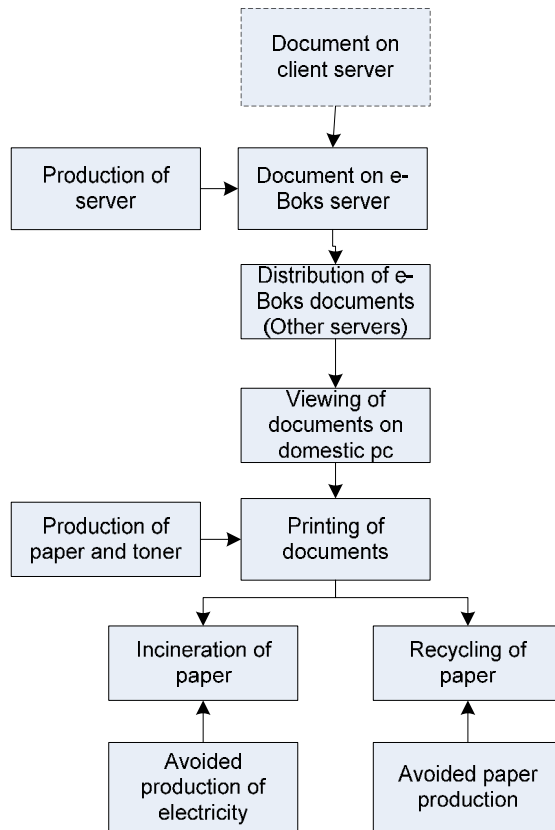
Document on client server

Production of server

Document on e-Boks server

Distribution of e-Boks documents (Other servers)

Viewing of documents on domestic pc

Production of paper and toner

Printing of documents

Incineration of paper

Recycling of paper

Avoided production of electricity

Avoided paper production